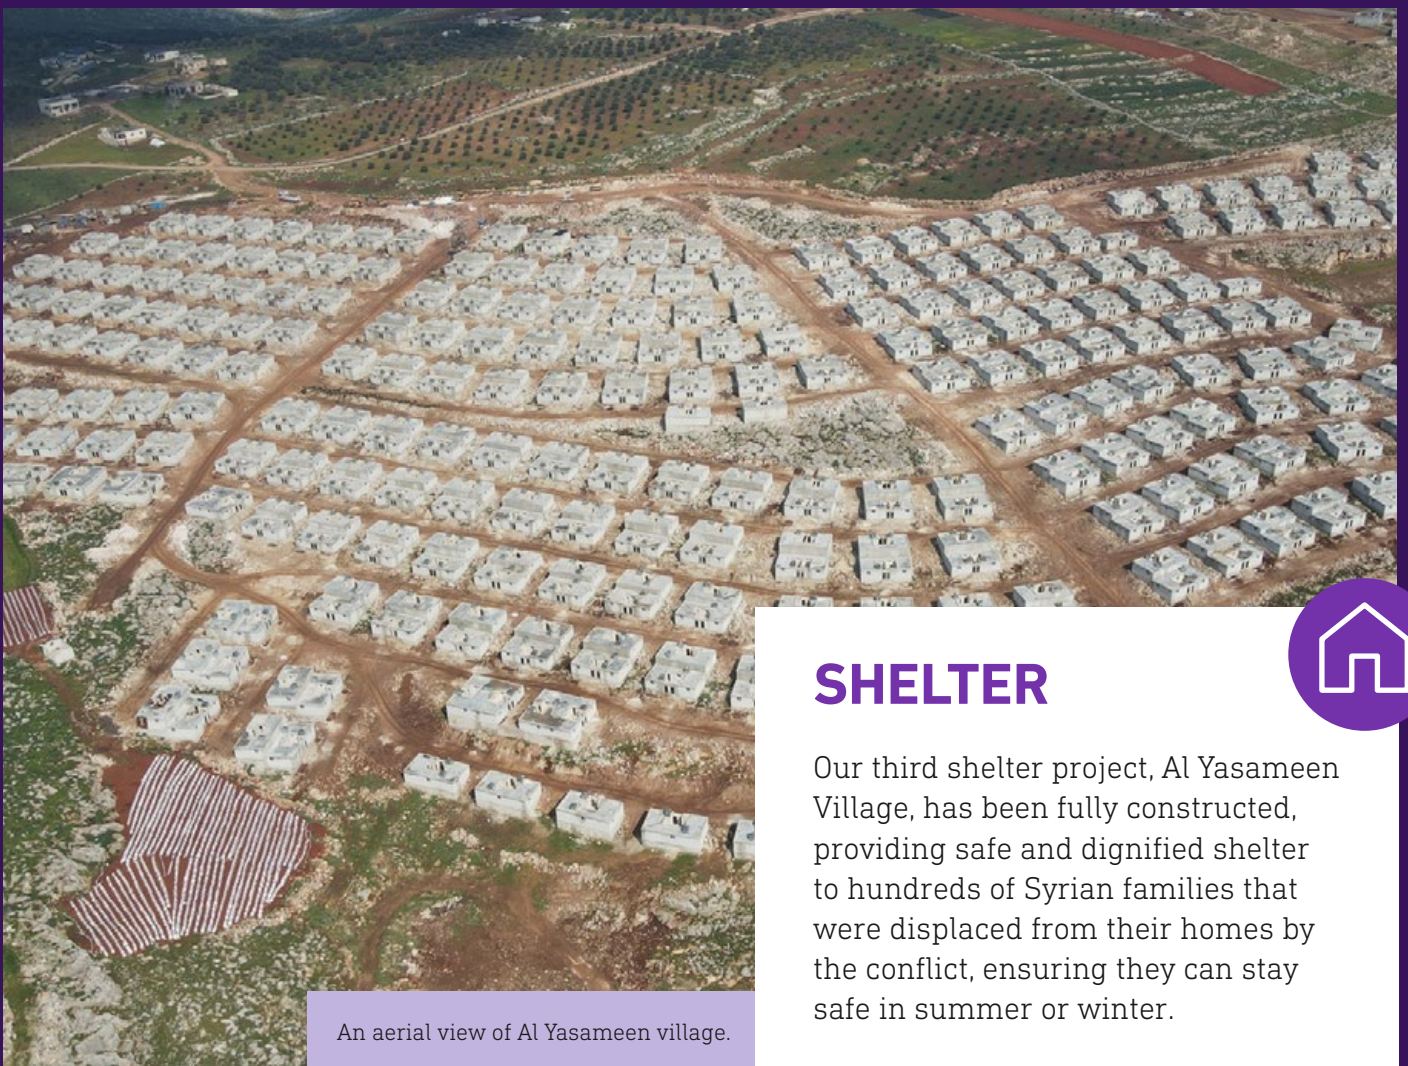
SHELTER

Our third shelter project, Al Yasameen Village, has been fully constructed, providing safe and dignified shelter to hundreds of Syrian families that were displaced from their homes by the conflict, ensuring they can stay safe in summer or winter.

An aerial view of Al Yasameen village.